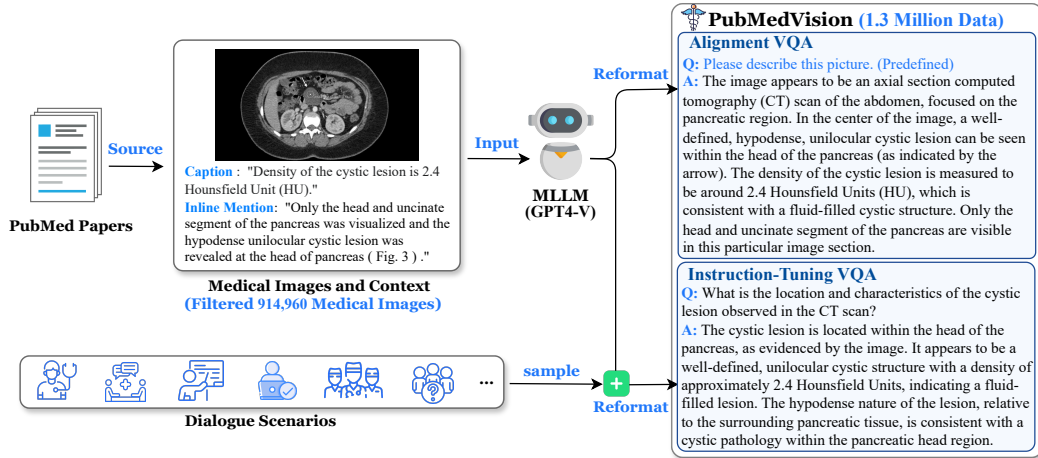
PubMed Papers

Source

Caption : "Density of the cystic lesion is 2.4 Hounsfield Unit (HU)."

Inline Mention: "Only the head and uncinate segment of the pancreas was visualized and the hypodense unilocular cystic lesion was revealed at the head of pancreas ( Fig. 3 ) ."

Medical Images and Context
(Filtered 914,960 Medical Images)

Input

MLLM
(GPT4-V)

Reformat

PubMedVision (1.3 Million Data)

Alignment VQA
Q: Please describe this picture. (Predefined)
A: The image appears to be an axial section computed tomography (CT) scan of the abdomen, focused on the pancreatic region. In the center of the image, a well-defined, hypodense, unilocular cystic lesion can be seen within the head of the pancreas (as indicated by the arrow). The density of the cystic lesion is measured to be around 2.4 Hounsfield Units (HU), which is consistent with a fluid-filled cystic structure. Only the head and uncinate segment of the pancreas are visible in this particular image section.

Instruction-Tuning VQA
Q: What is the location and characteristics of the cystic lesion observed in the CT scan?
A: The cystic lesion is located within the head of the pancreas, as evidenced by the image. It appears to be a well-defined, unilocular cystic structure with a density of approximately 2.4 Hounsfield Units, indicating a fluid-filled lesion. The hypodense nature of the lesion, relative to the surrounding pancreatic tissue, is consistent with a cystic pathology within the pancreatic head region.

...

sample

Reformat

Dialogue Scenarios